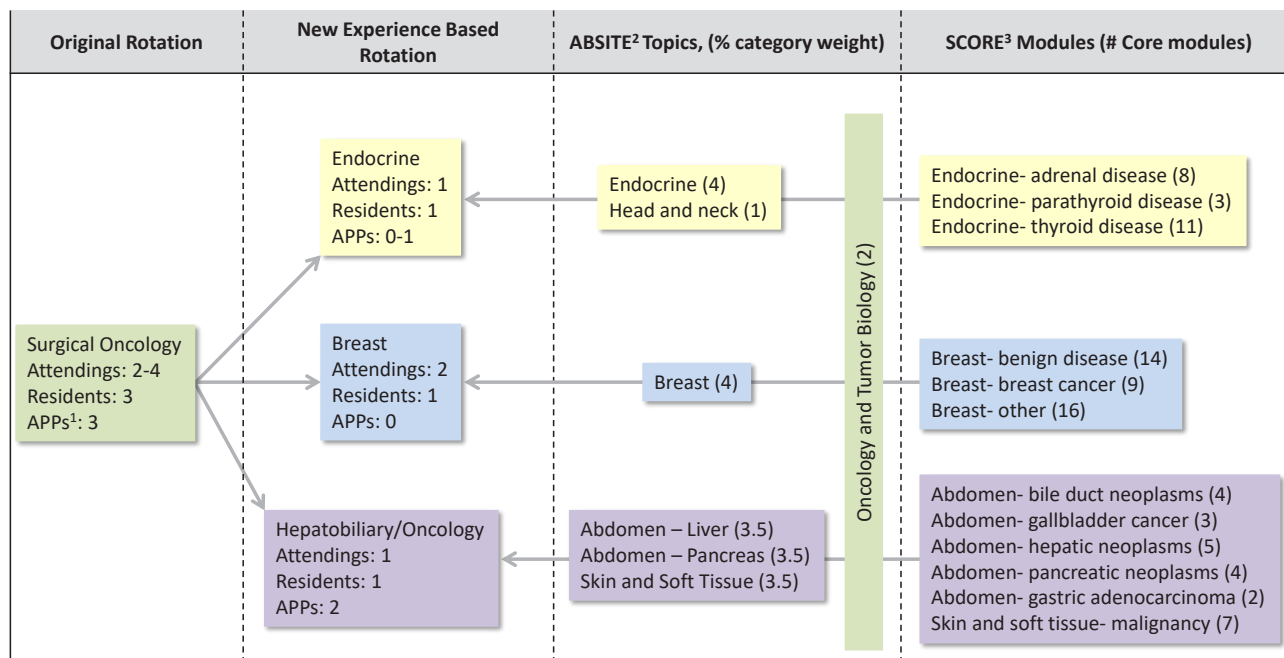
| Original Rotation | New Experience Based Rotation | ABSITE$^2$ Topics, (% category weight) | SCORE$^3$ Modules (# Core modules) |
|---|---|---|---|

Endocrine
Attendings: 1
Residents: 1
APPs: 0-1

Endocrine (4)
Head and neck (1)

Endocrine- adrenal disease (8)
Endocrine- parathyroid disease (3)
Endocrine- thyroid disease (11)

Oncology and Tumor Biology (2)

Surgical Oncology
Attendings: 2-4
Residents: 3
APPs$^1$: 3

Breast
Attendings: 2
Residents: 1
APPs: 0

Breast (4)

Breast- benign disease (14)
Breast- breast cancer (9)
Breast- other (16)

Abdomen- bile duct neoplasms (4)
Abdomen- gallbladder cancer (3)
Abdomen- hepatic neoplasms (5)
Abdomen- pancreatic neoplasms (4)
Abdomen- gastric adenocarcinoma (2)
Skin and soft tissue- malignancy (7)

Hepatobiliary/Oncology
Attendings: 1
Residents: 1
APPs: 2

Abdomen – Liver (3.5)
Abdomen – Pancreas (3.5)
Skin and Soft Tissue (3.5)